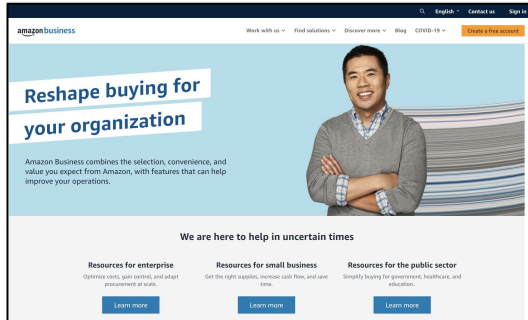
English Contact us Sign in

amazon business

Work with us Find solutions Discover more Blog COVID-19

Create a free account

Reshape buying for your organization

Amazon Business combines the selection, convenience, and value you expect from Amazon, with features that can help improve your operations.

We are here to help in uncertain times

Resources for enterprise

Optimize costs, gain control, and adapt procurement at scale.

Learn more

Resources for small business

Get the right supplies, increase cash flow, and save time.

Learn more

Resources for the public sector

Simplify buying for government, healthcare, and education.

Learn more